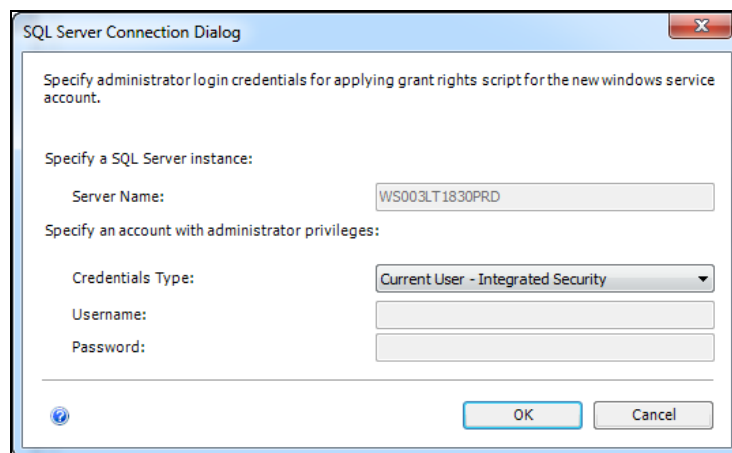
SQL Server Connection Dialog

Specify administrator login credentials for applying grant rights script for the new windows service account.

Specify a SQL Server instance:

Server Name: WS003LT1830PRD

Specify an account with administrator privileges:

Credentials Type: Current User - Integrated Security

Username:

Password:

OK Cancel